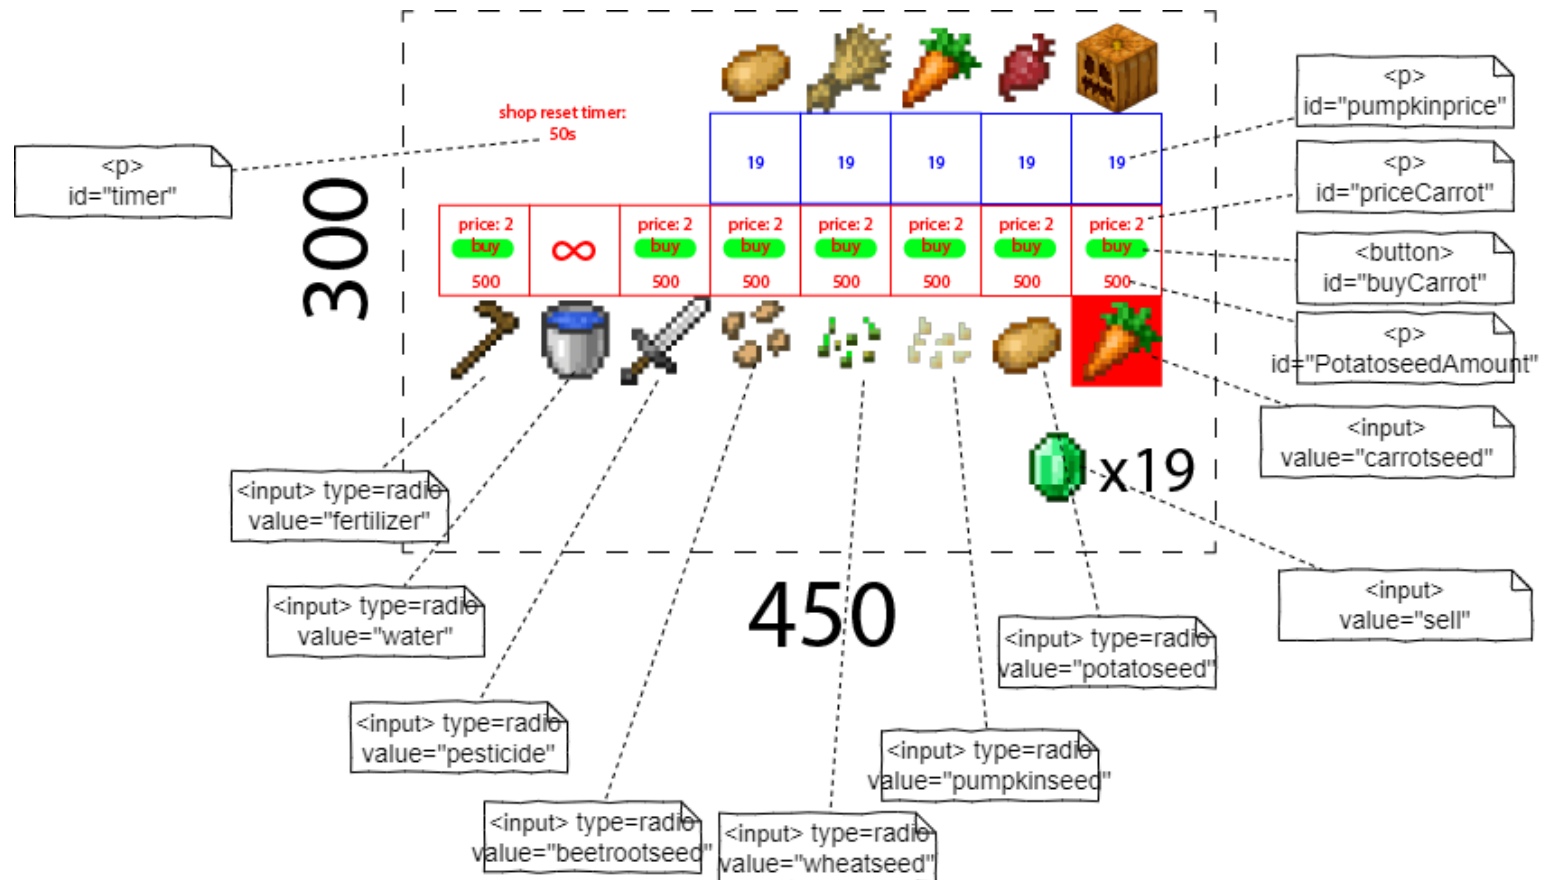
shop reset timer: 50s

<p> id="timer"

300

| 19 | 19 | 19 | 19 | 19 |
|---|---|---|---|---|

| price: 2 buy 500 | ∞ | price: 2 buy 500 | price: 2 buy 500 | price: 2 buy 500 | price: 2 buy 500 | price: 2 buy 500 | price: 2 buy 500 |
|---|---|---|---|---|---|---|---|

<p> id="pumpkinprice"

<p> id="priceCarrot"

<button> id="buyCarrot"

<p> id="PotatoseedAmount"

<input> value="carrotseed"

x19

<input> value="sell"

450

<input> type=radio value="fertilizer"

<input> type=radio value="water"

<input> type=radio value="pesticide"

<input> type=radio value="beetrootseed"

<input> type=radio value="wheatseed"

<input> type=radio value="pumpkinseed"

<input> type=radio value="potatoseed"